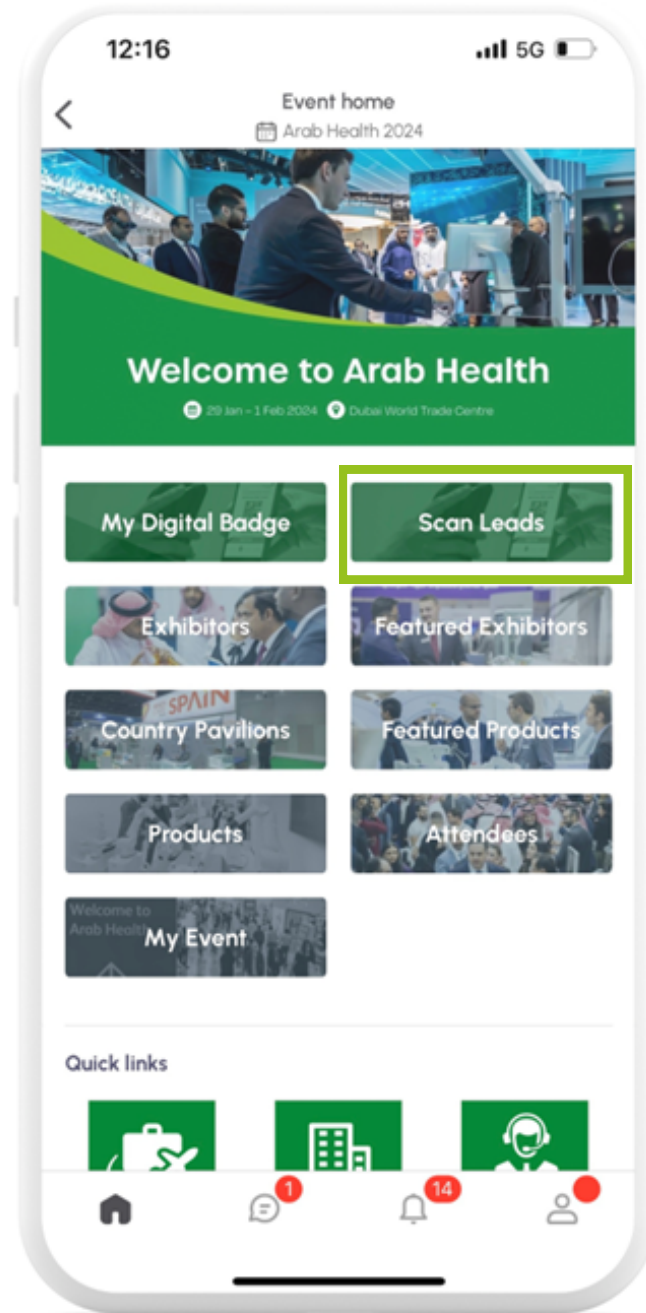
12:16
5G

Event home
Arab Health 2024

Welcome to Arab Health
29 Jan – 1 Feb 2024 Dubai World Trade Centre

My Digital Badge
Scan Leads
Exhibitors
Featured Exhibitors
SPAIN
Country Pavilions
Featured Products
Products
Attendees
Welcome to Arab Health
My Event

Quick links

1
14